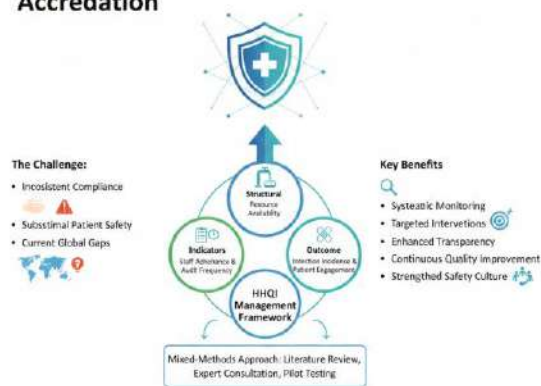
Accredation

The Challenge:

• Incosistent Compliance
• Subsstimal Patient Safety
• Current Global Gaps

Structural
Resource Availability

Indicators
Staff Adherence & Audit Frequency

Outcome
Infection Incidence & Patient Engagement

HHQI Management Framework

Key Benefits

• Systeatic Monitoring
• Targeted Interventions
• Enhanced Transparency
• Continuous Quality Improvement
• Strengthed Safety Culture

Mixed-Methods Approach: Literature Review, Expert Consultation, Pilot Testing